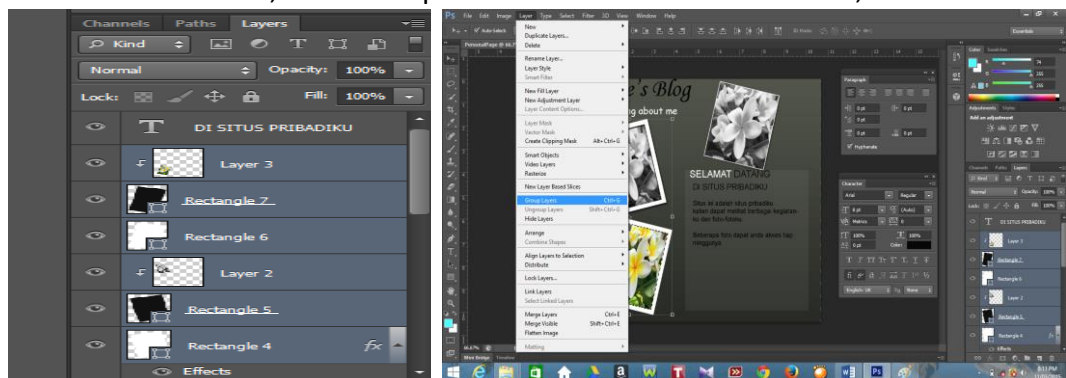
Channels Paths Layers

Kind

Normal Opacity: 100%

Lock: Fill: 100%

DI SITUS PRIBADIKU

Layer 3

Rectangle 7

Rectangle 6

Layer 2

Rectangle 5

Rectangle 4

Effects

File Edit Image Layer Type Select Filter 3D View Window Help

New
Duplicate Layers...
Delete
Rename Layer...
Layer Style
Smart Filter
New Fill Layer
New Adjustment Layer
Layer Content Options...
Layer Mask
Vector Mask
Create Clipping Mask Alt+Ctrl+G
Smart Objects
Video Layers
Rasterize
New Layer Based Slices
Group Layers Ctrl+G
Ungroup Layers Shift+Ctrl+G
Hide Layers
Arrange
Combine Shapes
Align Layers to Selection
Distribute
Lock Layers...
Link Layers
Select Linked Layers
Merge Layers Ctrl+E
Merge Visible Shift+Ctrl+E
Flatten Image
Matting

e's Blog
g about me

SELAMAT DATANG
DI SITUS PRIBADIKU

Situs ini adalah situs pribadiku
kalian dapat melihat berbagai kegiatan
ku dan foto-fotoku.

Beberapa foto dapat anda akses tiap
minggunya.

Paragraph
Character
Arial Regular
Hyphenate
English: UK

Color Swatches
Adjustments Styles
Add an adjustment
Channels Paths Layers
Normal Opacity: 100%
DI SITUS PRIBADIKU
Layer 3
Rectangle 7
Rectangle 6
Layer 2
Rectangle 5
Rectangle 4
Effects

8:11 PM